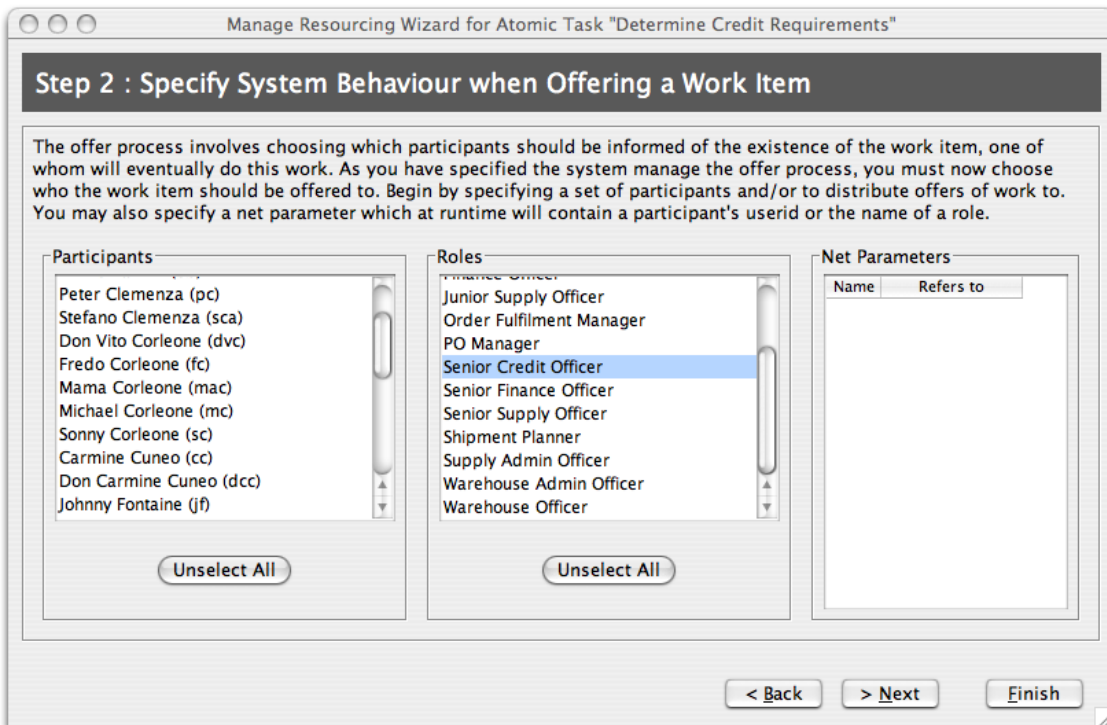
Manage Resourcing Wizard for Atomic Task "Determine Credit Requirements"

Step 2 : Specify System Behaviour when Offering a Work Item

The offer process involves choosing which participants should be informed of the existence of the work item, one of whom will eventually do this work. As you have specified the system manage the offer process, you must now choose who the work item should be offered to. Begin by specifying a set of participants and/or to distribute offers of work to. You may also specify a net parameter which at runtime will contain a participant's userid or the name of a role.

Participants
Peter Clemenza (pc)
Stefano Clemenza (sca)
Don Vito Corleone (dvc)
Fredo Corleone (fc)
Mama Corleone (mac)
Michael Corleone (mc)
Sonny Corleone (sc)
Carmine Cuneo (cc)
Don Carmine Cuneo (dcc)
Johnny Fontaine (jf)

Unselect All

Roles
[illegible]
Junior Supply Officer
Order Fulfilment Manager
PO Manager
Senior Credit Officer
Senior Finance Officer
Senior Supply Officer
Shipment Planner
Supply Admin Officer
Warehouse Admin Officer
Warehouse Officer

Unselect All

Net Parameters

| Name | Refers to |
|---|---|

< Back  > Next  Finish